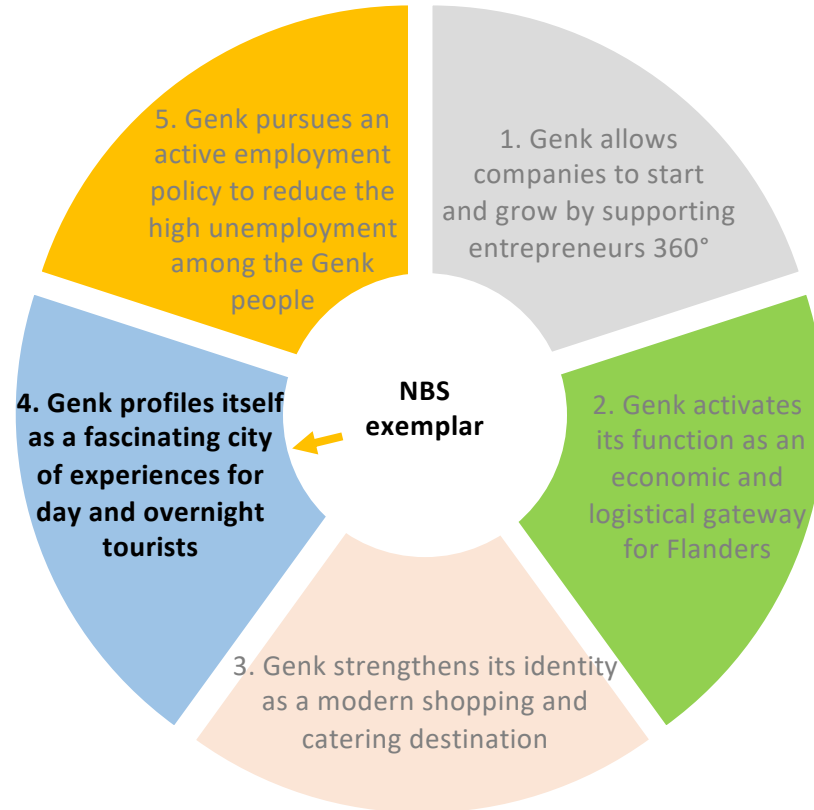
5. Genk pursues an active employment policy to reduce the high unemployment among the Genk people

1. Genk allows companies to start and grow by supporting entrepreneurs 360°

NBS exemplar

4. Genk profiles itself as a fascinating city of experiences for day and overnight tourists

2. Genk activates its function as an economic and logistical gateway for Flanders

3. Genk strengthens its identity as a modern shopping and catering destination